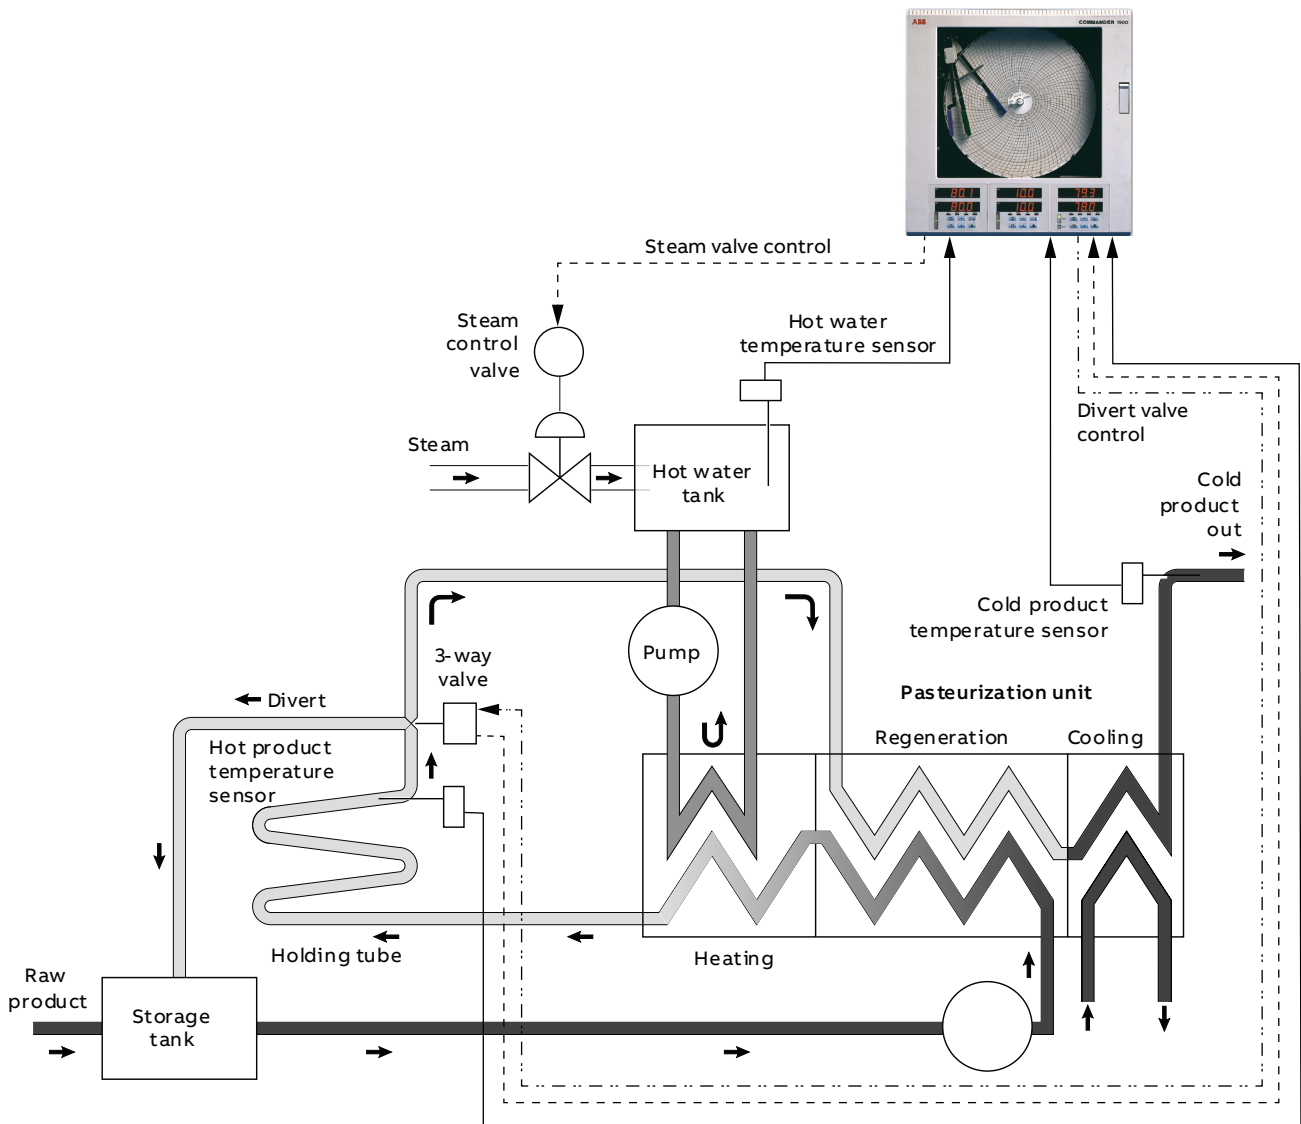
ABB COMMANDER 1900

801
800

10.0
10.0

193
180

Steam valve control

Steam control valve

Hot water temperature sensor

Steam

Hot water tank

Divert valve control

Cold product out

Cold product temperature sensor

Pump

3-way valve

Pasteurization unit

Divert

Hot product temperature sensor

Regeneration

Cooling

Holding tube

Heating

Raw product

Storage tank